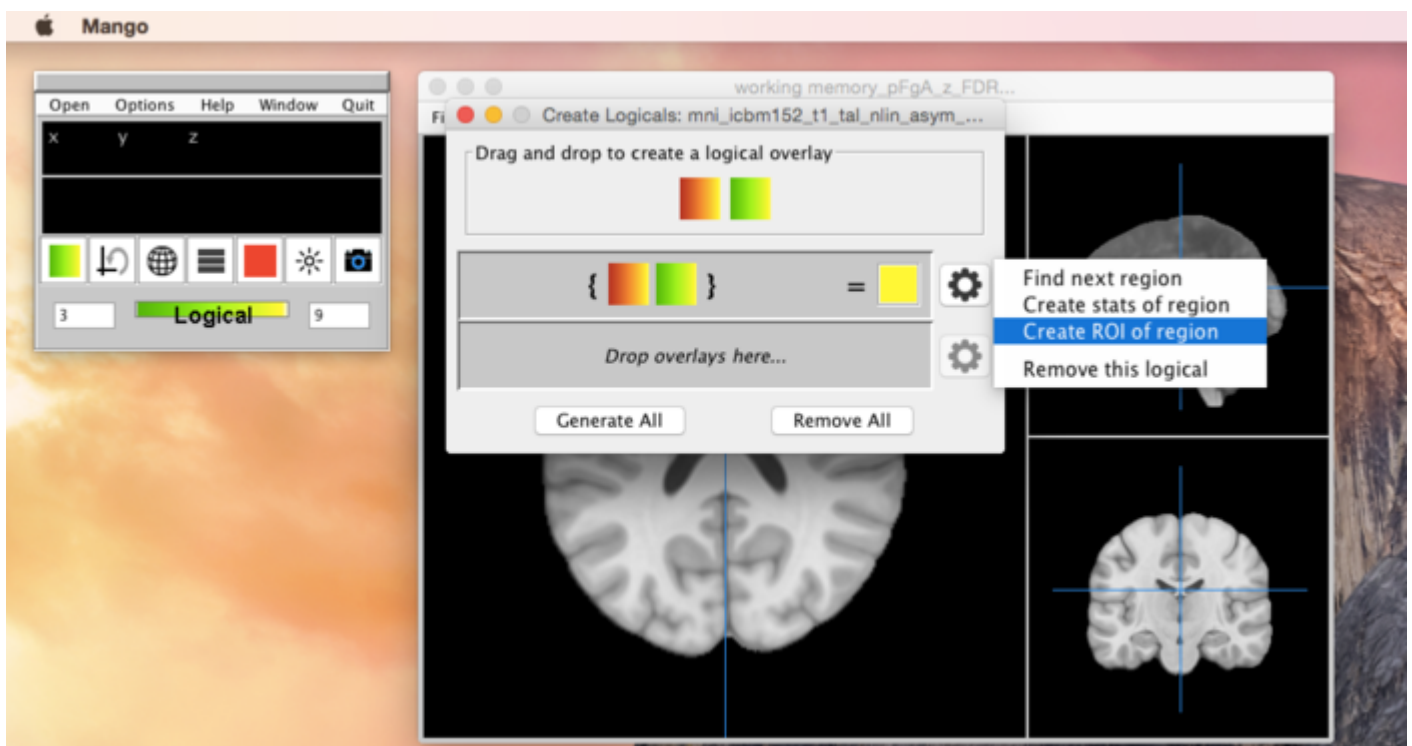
Mango

Open Options Help Window Quit

x y z

3 Logical 9

working memory_pFgA_z_FDR...

Fi

Create Logicals: mni_icbm152_t1_tal_nlin_asym_...

Drag and drop to create a logical overlay

{ } =

Drop overlays here...

Generate All

Remove All

Find next region
Create stats of region
Create ROI of region
Remove this logical